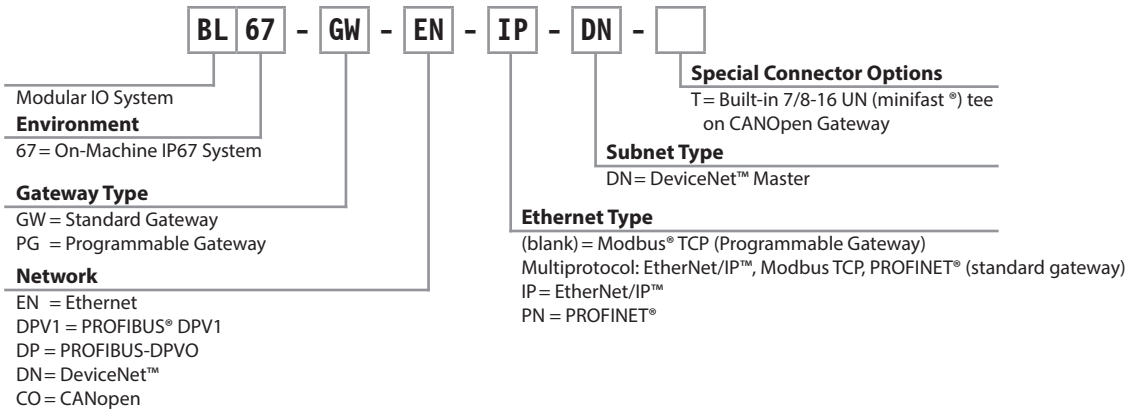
BL 67 - GW - EN - IP - DN -

Modular IO System

**Environment**
67 = On-Machine IP67 System

**Gateway Type**
GW = Standard Gateway
PG = Programmable Gateway

**Network**
EN = Ethernet
DPV1 = PROFIBUS® DPV1
DP = PROFIBUS-DPVO
DN = DeviceNet™
CO = CANopen

**Special Connector Options**
T = Built-in 7/8-16 UN (minifast ®) tee on CANOpen Gateway

**Subnet Type**
DN = DeviceNet™ Master

**Ethernet Type**
(blank) = Modbus® TCP (Programmable Gateway)
Multiprotocol: EtherNet/IP™, Modbus TCP, PROFINET® (standard gateway)
IP = EtherNet/IP™
PN = PROFINET®